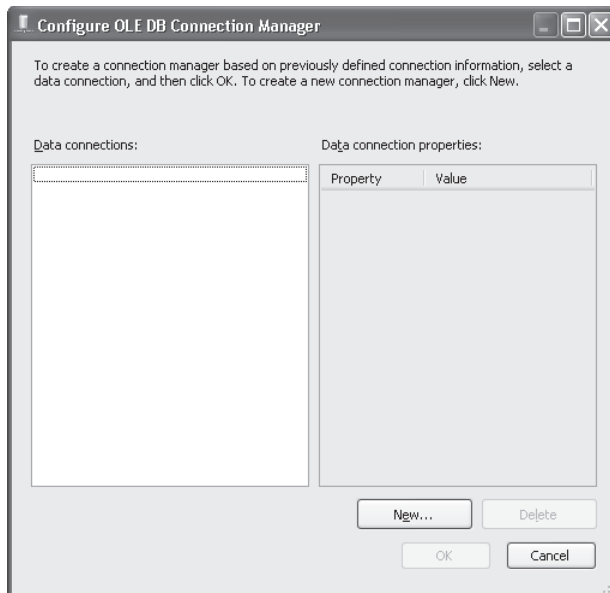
Configure OLE DB Connection Manager

To create a connection manager based on previously defined connection information, select a data connection, and then click OK. To create a new connection manager, click New.

Data connections:

Data connection properties:

| Property | Value |
|---|---|

New...

Delete

OK

Cancel